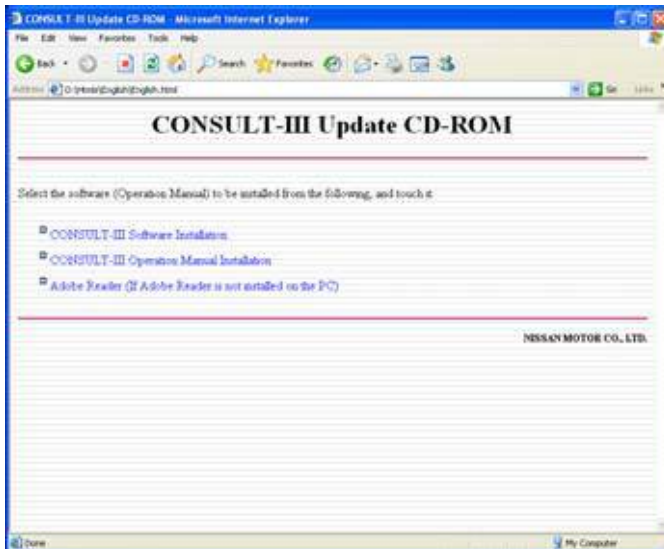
CONSULT-III Update CD-ROM - Microsoft Internet Explorer

File Edit View Favorites Tools Help

Back Search Favorites

Address D:\Html\English\English.html

Go Links

CONSULT-III Update CD-ROM

Select the software (Operation Manual) to be installed from the following, and touch it.

CONSULT-III Software Installation

CONSULT-III Operation Manual Installation

Adobe Reader (If Adobe Reader is not installed on the PC)

NISSAN MOTOR CO., LTD.

Done

My Computer